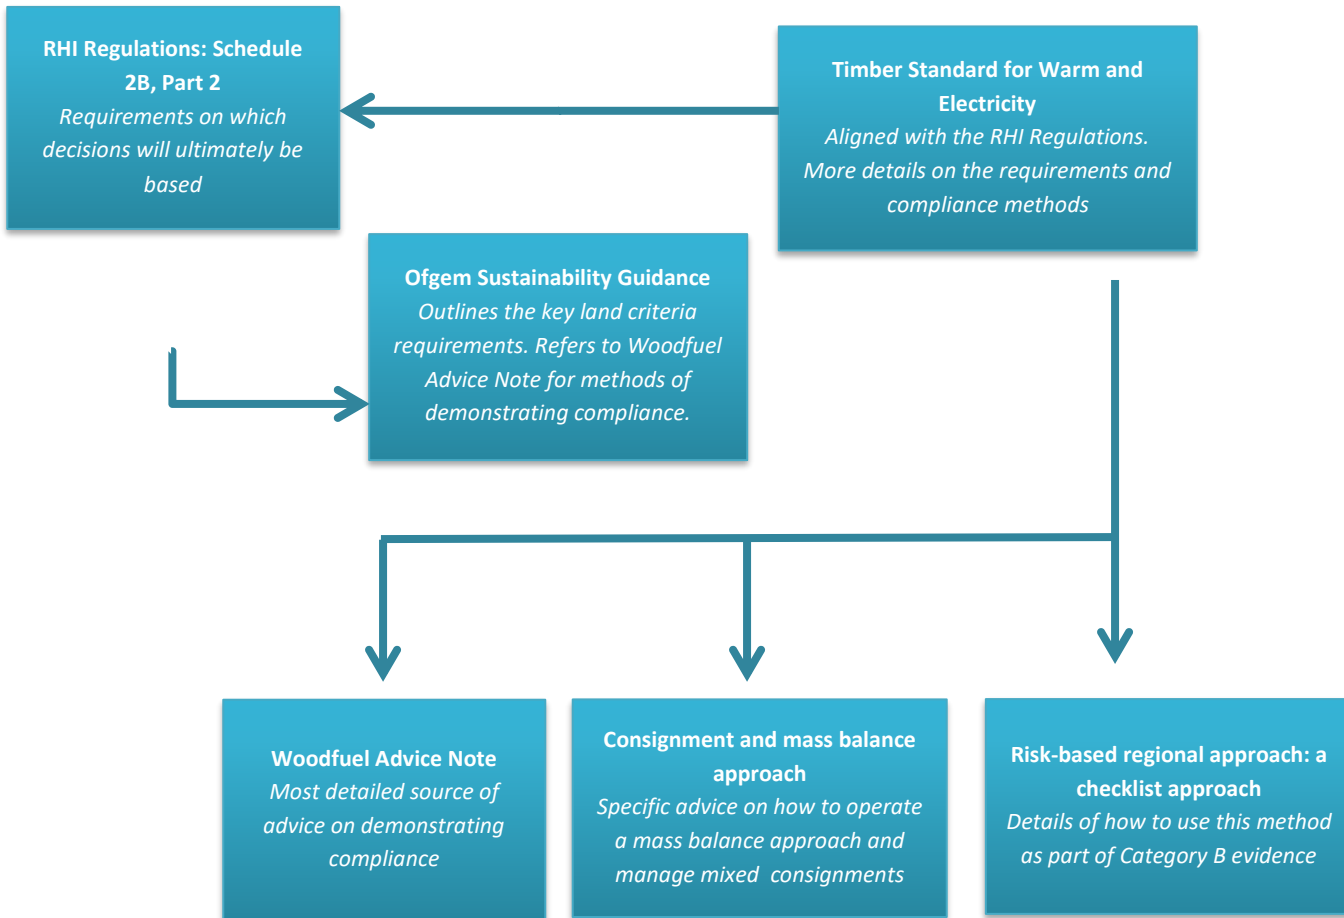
**RHI Regulations: Schedule 2B, Part 2**
*Requirements on which decisions will ultimately be based*

**Timber Standard for Warm and Electricity**
*Aligned with the RHI Regulations. More details on the requirements and compliance methods*

**Ofgem Sustainability Guidance**
*Outlines the key land criteria requirements. Refers to Woodfuel Advice Note for methods of demonstrating compliance.*

**Woodfuel Advice Note**
*Most detailed source of advice on demonstrating compliance*

**Consignment and mass balance approach**
*Specific advice on how to operate a mass balance approach and manage mixed consignments*

**Risk-based regional approach: a checklist approach**
*Details of how to use this method as part of Category B evidence*